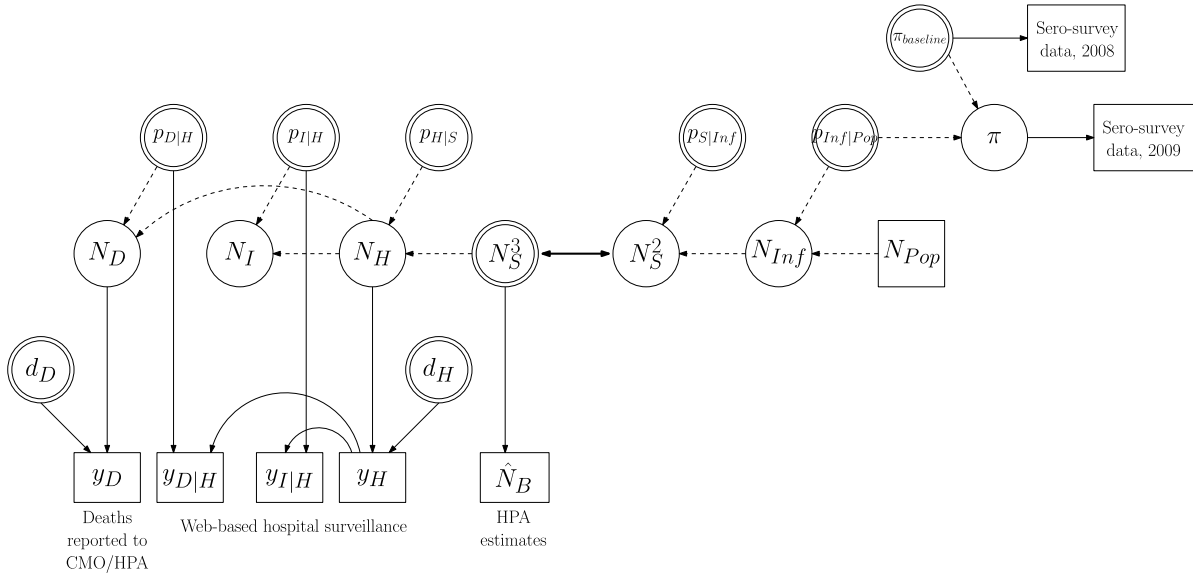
$\pi_{baseline}$

Sero-survey data, 2008

$p_{D|H}$ $p_{I|H}$ $p_{H|S}$ $p_{S|Inf}$ $p_{Inf|Pop}$ $\pi$

Sero-survey data, 2009

$N_D$ $N_I$ $N_H$ $N_S^3$ $N_S^2$ $N_{Inf}$ $N_{Pop}$

$d_D$ $d_H$

$y_D$ $y_{D|H}$ $y_{I|H}$ $y_H$ $\hat{N}_B$

Deaths reported to CMO/HPA

Web-based hospital surveillance

HPA estimates